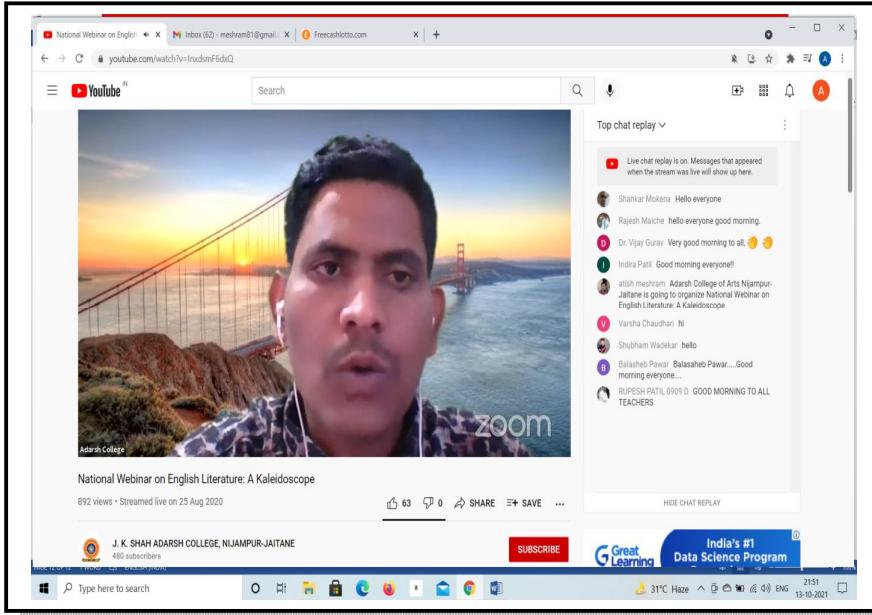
National Webinar on English
Inbox (62) - meshram81@gmail
Freecashlotto.com
youtube.com/watch?v=lnxdsmF6dxQ
YouTube IN
Search
A

Adarsh College
zoom

National Webinar on English Literature: A Kaleidoscope
892 views • Streamed live on 25 Aug 2020
63 0 SHARE SAVE ...

J. K. SHAH ADARSH COLLEGE, NIJAMPUR-JAITANE
480 subscribers
SUBSCRIBE

Top chat replay
Live chat replay is on. Messages that appeared when the stream was live will show up here.
Shankar Mokena Hello everyone
Rajesh Malche hello everyone good morning.
Dr. Vijay Gurav Very good morning to all,
Indira Patil Good morning everyone!!
atish meshram Adarsh College of Arts Nijampur-Jaitane is going to organize National Webinar on English Literature: A Kaleidoscope
Varsha Chaudhari hi
Shubham Wadekar hello
Balasheb Pawar Balasaheb Pawar.....Good morning everyone....
RUPESH PATIL 0909 D GOOD MORNING TO ALL TEACHERS
HIDE CHAT REPLAY

Great Learning India's #1 Data Science Program

Type here to search
31°C Haze ENG 21:51 13-10-2021